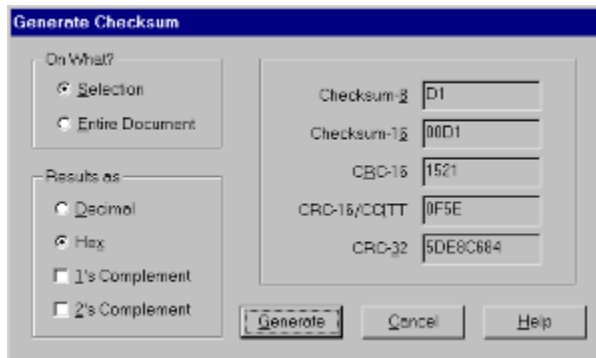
Generate Checksum

On What?

Selection

Entire Document

Results as

Decimal

Hex

1's Complement

2's Complement

Checksum-8 D1

Checksum-16 00D1

CRC-16 1521

CRC-16/CCITT 0F5E

CRC-32 5DE8C684

Generate

Cancel

Help